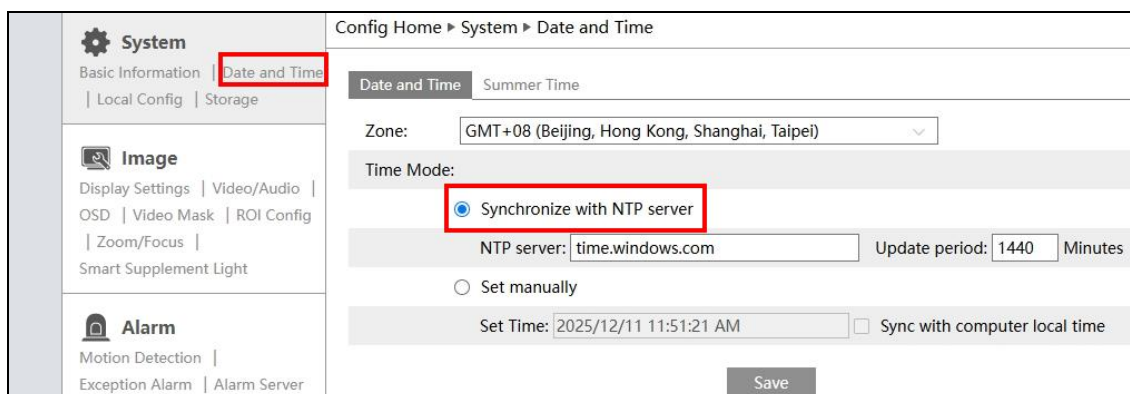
System
Basic Information | Date and Time | Local Config | Storage

Image
Display Settings | Video/Audio | OSD | Video Mask | ROI Config | Zoom/Focus | Smart Supplement Light

Alarm
Motion Detection | Exception Alarm | Alarm Server

Config Home ▸ System ▸ Date and Time

Date and Time Summer Time

Zone: GMT+08 (Beijing, Hong Kong, Shanghai, Taipei)

Time Mode:

Synchronize with NTP server

NTP server: time.windows.com Update period: 1440 Minutes

Set manually

Set Time: 2025/12/11 11:51:21 AM Sync with computer local time

Save